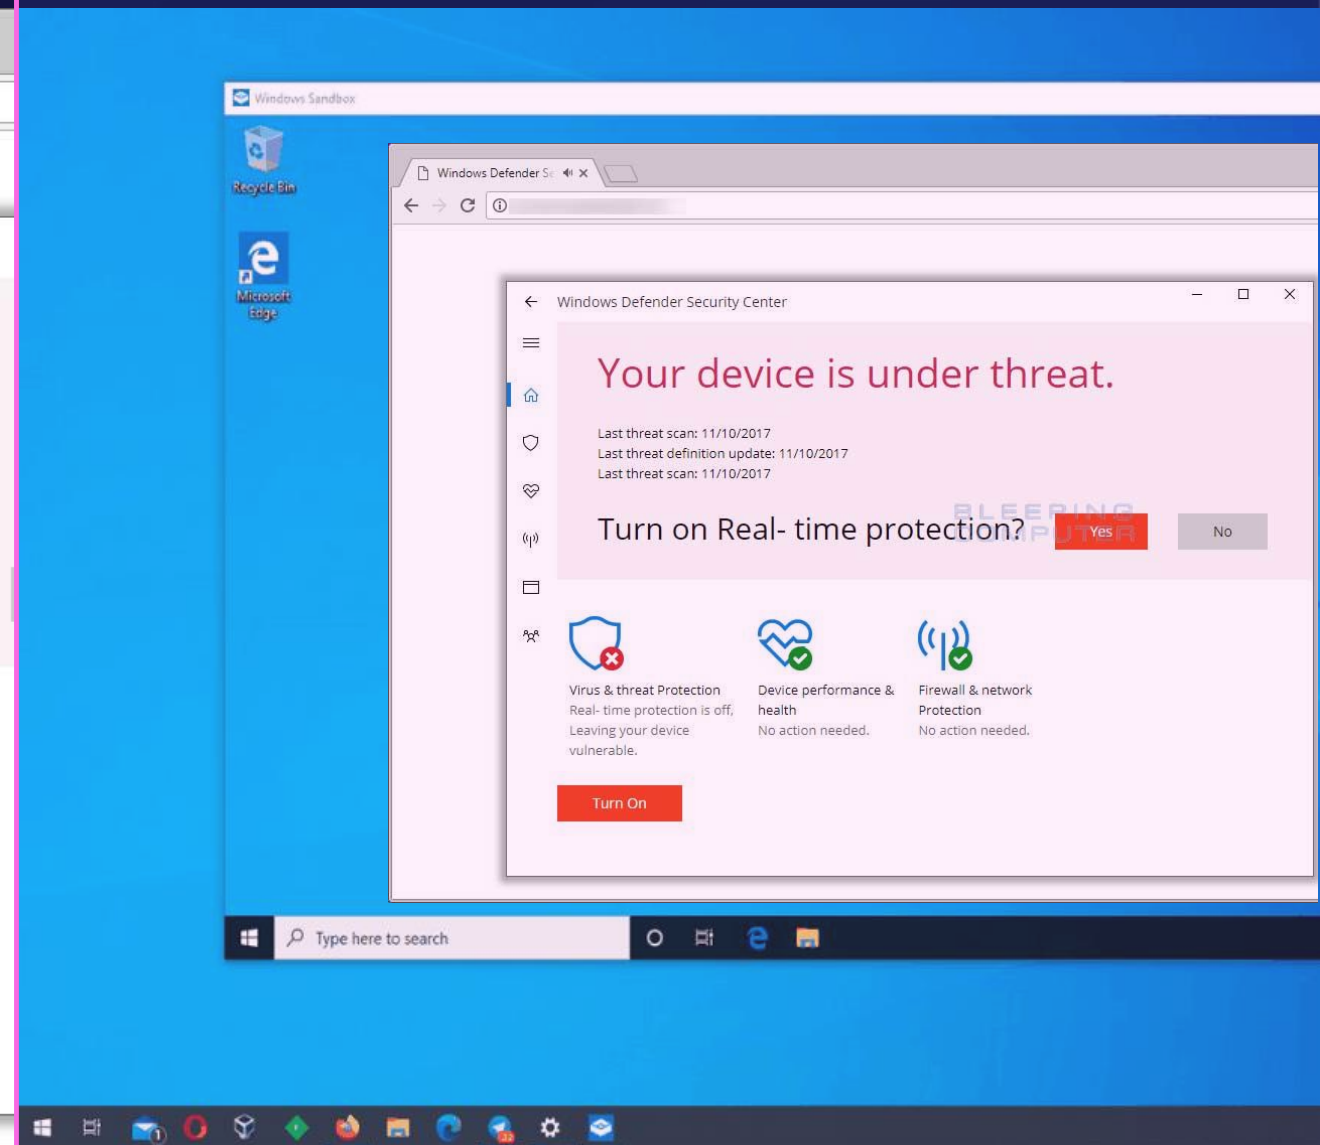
Windows Sandbox

Recycle Bin

Microsoft Edge

Windows Defender Se

Windows Defender Security Center

Your device is under threat.

Last threat scan: 11/10/2017
Last threat definition update: 11/10/2017
Last threat scan: 11/10/2017

Turn on Real- time protection?

Yes

No

BLEEPING COMPUTER

Virus & threat Protection
Real- time protection is off. Leaving your device vulnerable.

Device performance & health
No action needed.

Firewall & network Protection
No action needed.

Turn On

Type here to search